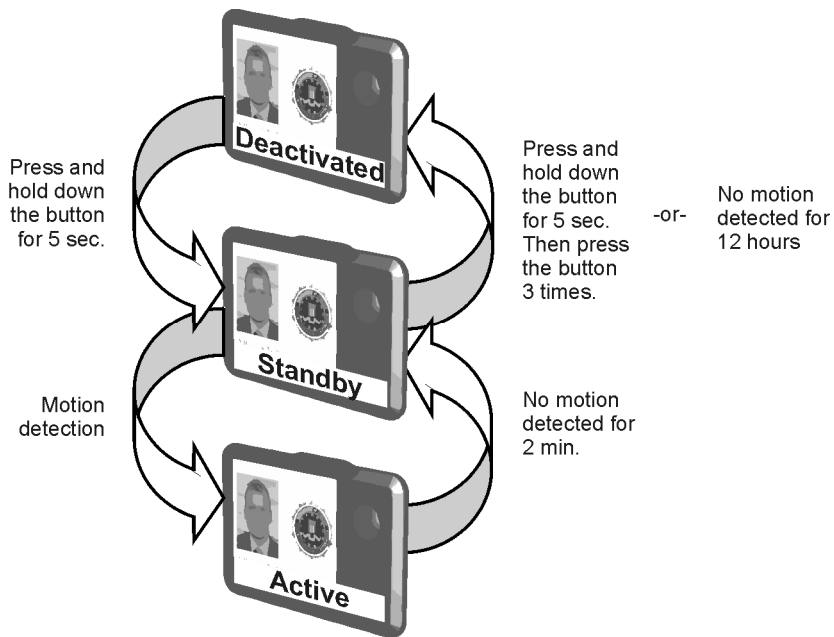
Deactivated

Press and hold down the button for 5 sec.

Press and hold down the button for 5 sec. Then press the button 3 times.

-or-

No motion detected for 12 hours

Standby

Motion detection

No motion detected for 2 min.

Active